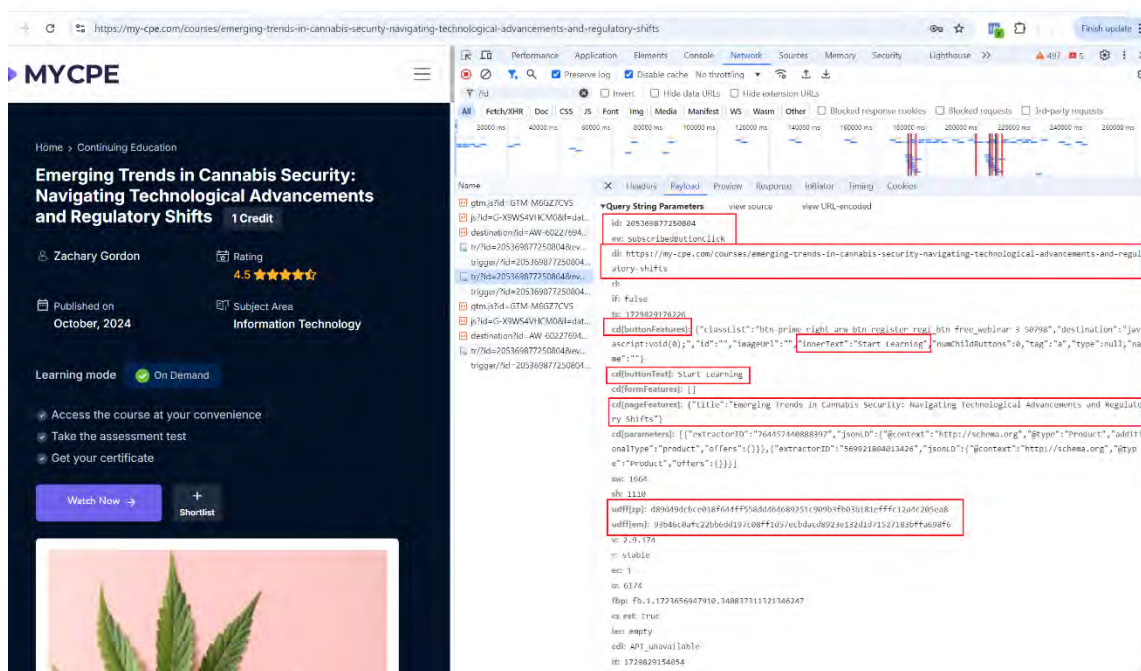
https://my-cpe.com/courses/emerging-trends-in-cannabis-security-navigating-technological-advancements-and-regulatory-shifts

Finish update

MYCPE

Home > Continuing Education

Emerging Trends in Cannabis Security: Navigating Technological Advancements and Regulatory Shifts 1 Credit

Zachary Gordon

Rating
4.5

Published on
October, 2024

Subject Area
Information Technology

Learning mode On Demand

Access the course at your convenience
Take the assessment test
Get your certificate

Watch Now →

+
Shortlist

Performance Application Elements Console Network Sources Memory Security Lighthouse >> 497 5

Preserve log Disable cache No throttling

?id Invert Hide data URLs Hide extension URLs

All Fetch/XHR Doc CSS JS Font Img Media Manifest WS Wasm Other Blocked response cookies Blocked requests 3rd-party requests

20000 ms 40000 ms 60000 ms 80000 ms 100000 ms 120000 ms 140000 ms 160000 ms 180000 ms 200000 ms 220000 ms 240000 ms 260000 ms

Name
gtm.js?id=GTM-M6GZ7CVS
js?id=G-X9WS4VHCM0&l=dat...
destination?id=AW-60227694...
tr/?id=205369877250804&ev...
trigger/?id=205369877250804...
tr/?id=205369877250804&ev...
trigger/?id=205369877250804...
gtm.js?id=GTM-M6GZ7CVS
js?id=G-X9WS4VHCM0&l=dat...
destination?id=AW-60227694...
tr/?id=205369877250804&ev...
trigger/?id=205369877250804...

Headers Payload Preview Response Initiator Timing Cookies

▾Query String Parameters view source view URL-encoded

id: 205369877250804
ev: SubscribedButtonClick
dl: https://my-cpe.com/courses/emerging-trends-in-cannabis-security-navigating-technological-advancements-and-regulatory-shifts
rl:
if: false
ts: 1729829176226
cd[buttonFeatures]: {"classList":"btn prime right arw btn register regi btn free_webinar 3 50798","destination":"javascript:void(0);","id":"","imageUrl":"","innerText":"Start Learning","numChildButtons":0,"tag":"a","type":null,"name":""}
cd[buttonText]: Start Learning
cd[formFeatures]: []
cd[pageFeatures]: {"title":"Emerging Trends in Cannabis Security: Navigating Technological Advancements and Regulatory Shifts"}
cd[parameters]: [{"extractorID":"764457440888397","jsonLD":{"@context":"http://schema.org","@type":"Product","additionalType":"product","offers":{}}},{"extractorID":"569921804013426","jsonLD":{"@context":"http://schema.org","@type":"Product","offers":{}}}]
sw: 1664
sh: 1110
udff[zp]: d89d49dcbce018f644ff558dd46689251c909b3fb03b181efffc12a4c205ea8
udff[em]: 93b46c0afc22bb6dd197c08ff1d57ecbdacd8923e132d1d71527183bffa698f6
v: 2.9.174
r: stable
ec: 1
o: 6174
fbp: fb.1.1723656947910.340837311321346247
cs_est: true
ler: empty
cdl: API_unavailable
it: 1729829154054